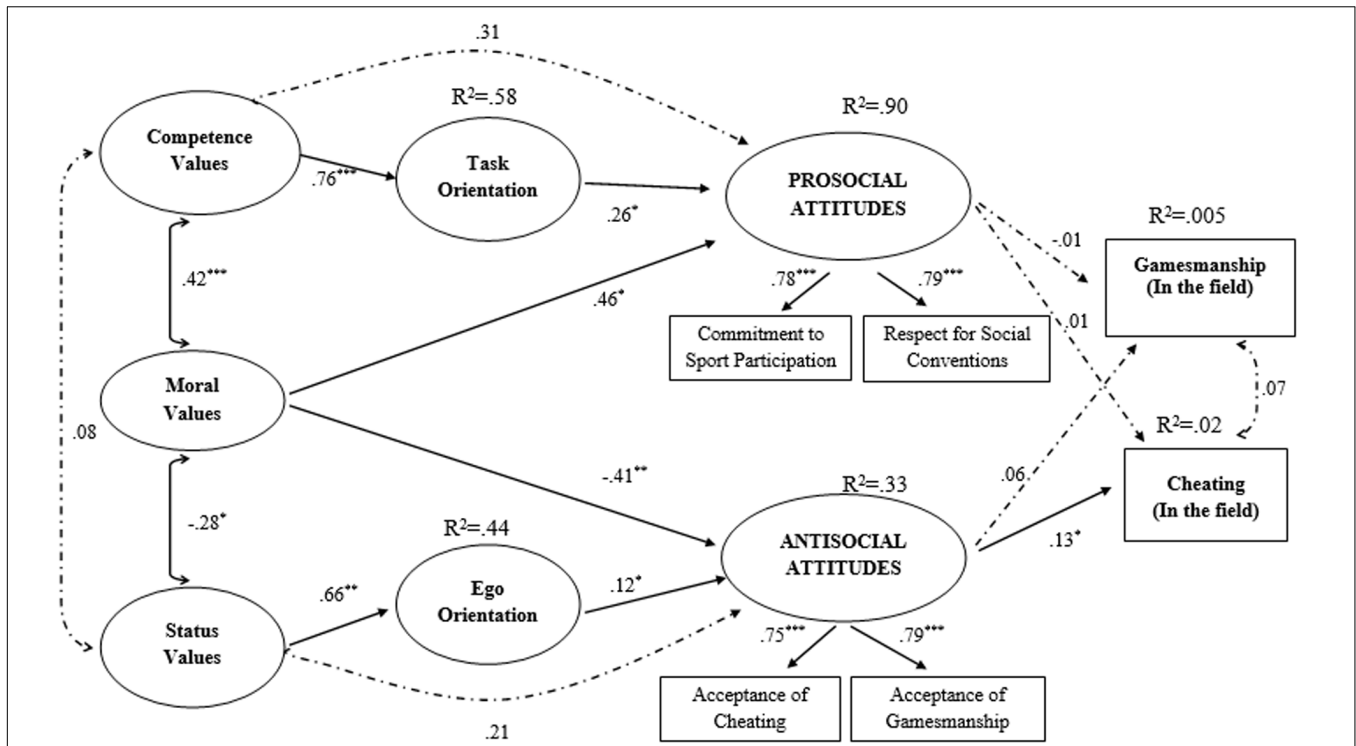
.31

$R^2$=.58

$R^2$=.90

Competence Values

.76***

Task Orientation

.26*

PROSOCIAL ATTITUDES

$R^2$=.005

-.01

.42***

.46*

.78***

.79***

Gamesmanship (In the field)

.01

Commitment to Sport Participation

Respect for Social Conventions

Moral Values

.07

.08

$R^2$=.02

-.41**

.06

$R^2$=.33

Cheating (In the field)

-.28*

$R^2$=.44

ANTISOCIAL ATTITUDES

.13*

.66**

Ego Orientation

.12*

Status Values

.75***

.79***

Acceptance of Cheating

Acceptance of Gamesmanship

.21